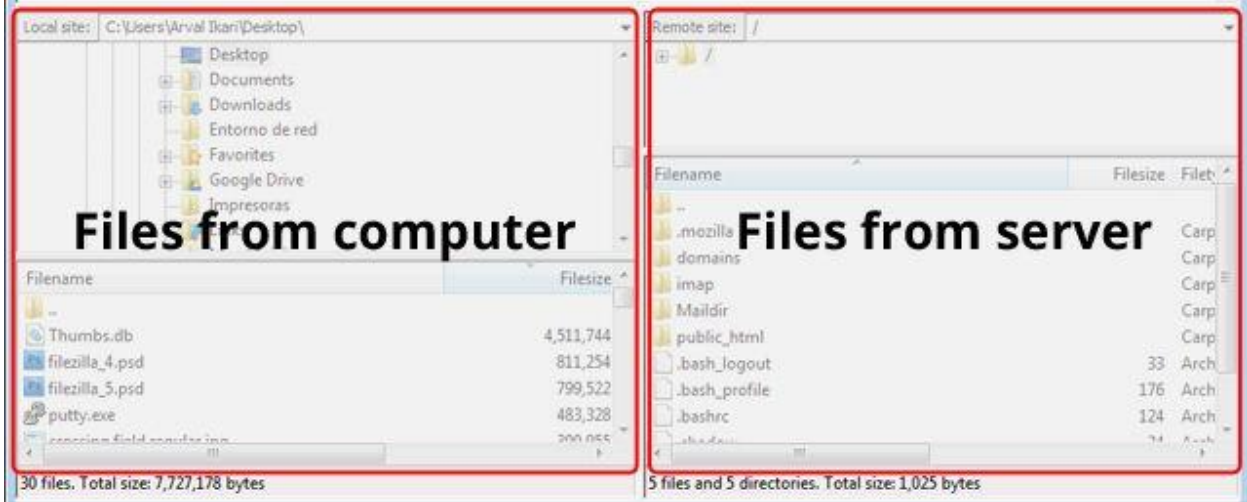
Local site: C:\Users\Arval Ikari\Desktop\

Desktop
Documents
Downloads
Entorno de red
Favorites
Google Drive
Impresoras

Files from computer

| Filename | Filesize |
|---|---|
| .. | |
| Thumbs.db | 4,511,744 |
| filezilla_4.psd | 811,254 |
| filezilla_5.psd | 799,522 |
| putty.exe | 483,328 |
| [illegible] | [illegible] |

30 files. Total size: 7,727,178 bytes

Remote site: /

/

Files from server

| Filename | Filesize | Filety |
|---|---|---|
| .. | | |
| .mozilla | | Carp |
| domains | | Carp |
| imap | | Carp |
| Maildir | | Carp |
| public_html | | Carp |
| .bash_logout | 33 | Arch |
| .bash_profile | 176 | Arch |
| .bashrc | 124 | Arch |
| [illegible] | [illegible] | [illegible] |

5 files and 5 directories. Total size: 1,025 bytes